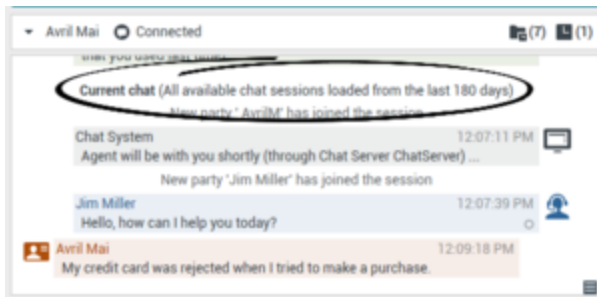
Avril Mai Connected (7) (1)

that you used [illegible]

Current chat (All available chat sessions loaded from the last 180 days)

New party 'AvrilM' has joined the session

Chat System 12:07:11 PM
Agent will be with you shortly (through Chat Server ChatServer) ...

New party 'Jim Miller' has joined the session

Jim Miller 12:07:39 PM
Hello, how can I help you today?

Avril Mai 12:09:18 PM
My credit card was rejected when I tried to make a purchase.